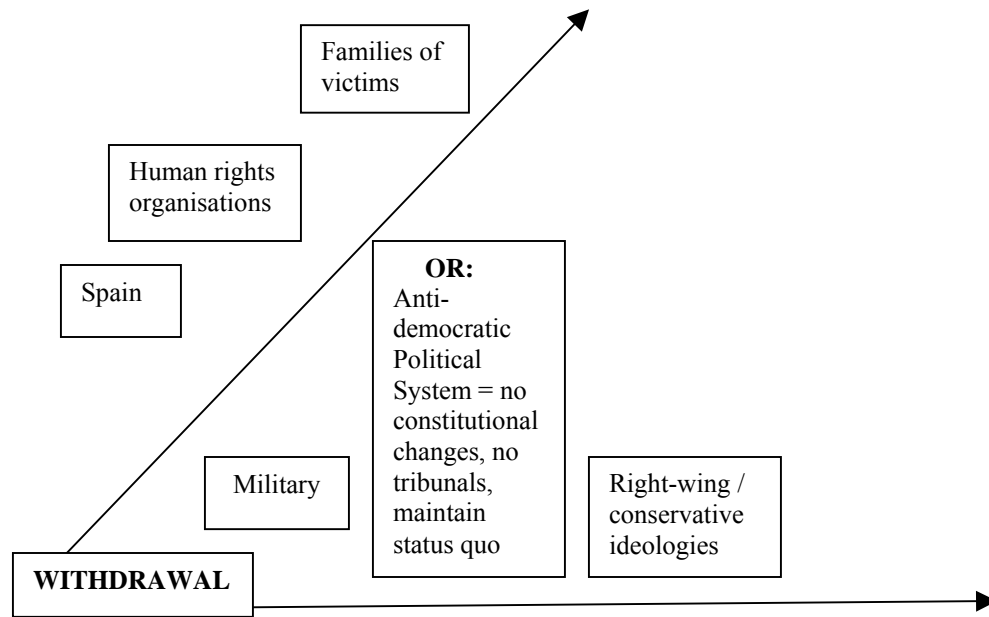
Families of victims

Human rights organisations

Spain

OR:
Anti-democratic Political System = no constitutional changes, no tribunals, maintain status quo

Military

Right-wing / conservative ideologies

WITHDRAWAL